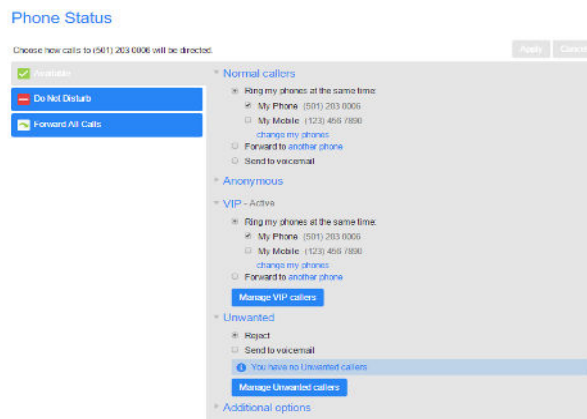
Phone Status

Choose how calls to (501) 203 0006 will be directed.

Apply Cancel

Available

Do Not Disturb

Forward All Calls

Normal callers

Ring my phones at the same time:

My Phone (501) 203 0006

My Mobile (123) 456 7890

change my phones

Forward to another phone

Send to voicemail

Anonymous

VIP - Active

Ring my phones at the same time:

My Phone (501) 203 0006

My Mobile (123) 456 7890

change my phones

Forward to another phone

Manage VIP callers

Unwanted

Reject

Send to voicemail

You have no Unwanted callers

Manage Unwanted callers

Additional options